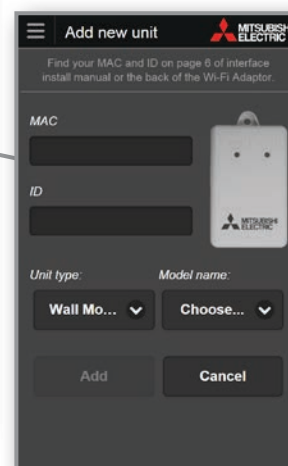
Add new unit

MITSUBISHI ELECTRIC

Find your MAC and ID on page 6 of interface install manual or the back of the Wi-Fi Adaptor.

MAC

ID

MITSUBISHI ELECTRIC

Unit type:

Model name:

Wall Mo...

Choose...

Add

Cancel